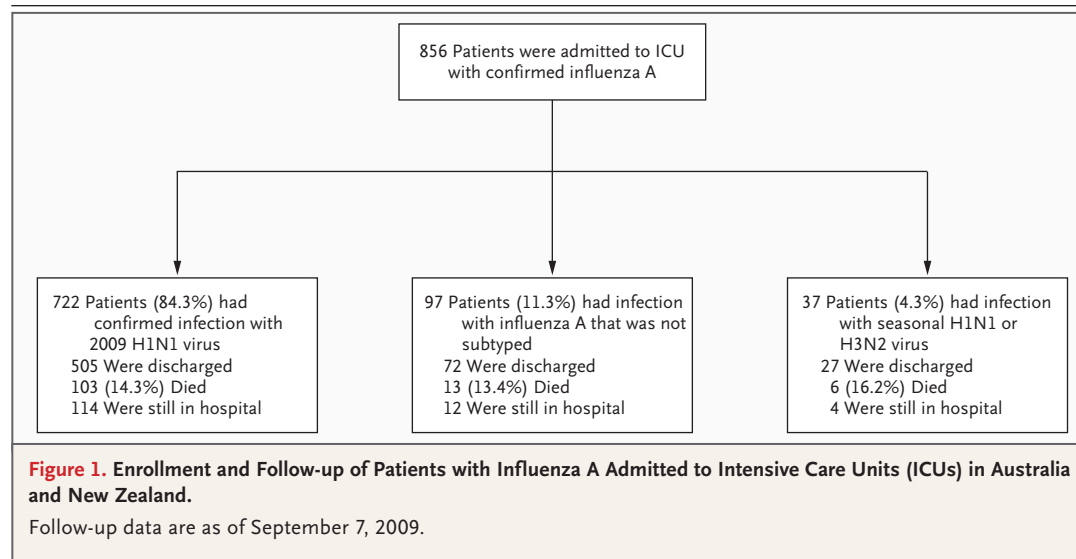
856 Patients were admitted to ICU with confirmed influenza A

722 Patients (84.3%) had confirmed infection with 2009 H1N1 virus
505 Were discharged
103 (14.3%) Died
114 Were still in hospital

97 Patients (11.3%) had infection with influenza A that was not subtyped
72 Were discharged
13 (13.4%) Died
12 Were still in hospital

37 Patients (4.3%) had infection with seasonal H1N1 or H3N2 virus
27 Were discharged
6 (16.2%) Died
4 Were still in hospital

Figure 1. Enrollment and Follow-up of Patients with Influenza A Admitted to Intensive Care Units (ICUs) in Australia and New Zealand.

Follow-up data are as of September 7, 2009.